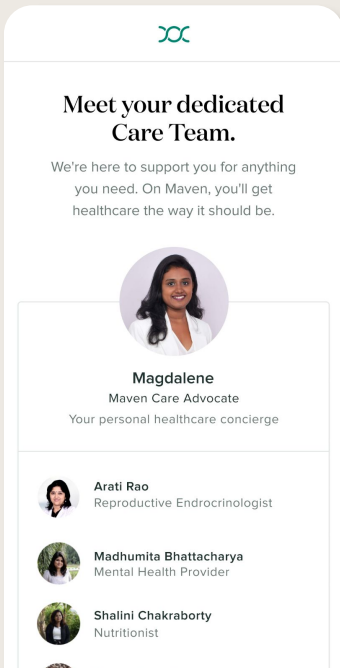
Meet your dedicated Care Team.

We're here to support you for anything you need. On Maven, you'll get healthcare the way it should be.

Magdalene
Maven Care Advocate
Your personal healthcare concierge

Arati Rao
Reproductive Endrocrinologist

Madhumita Bhattacharya
Mental Health Provider

Shalini Chakraborty
Nutritionist